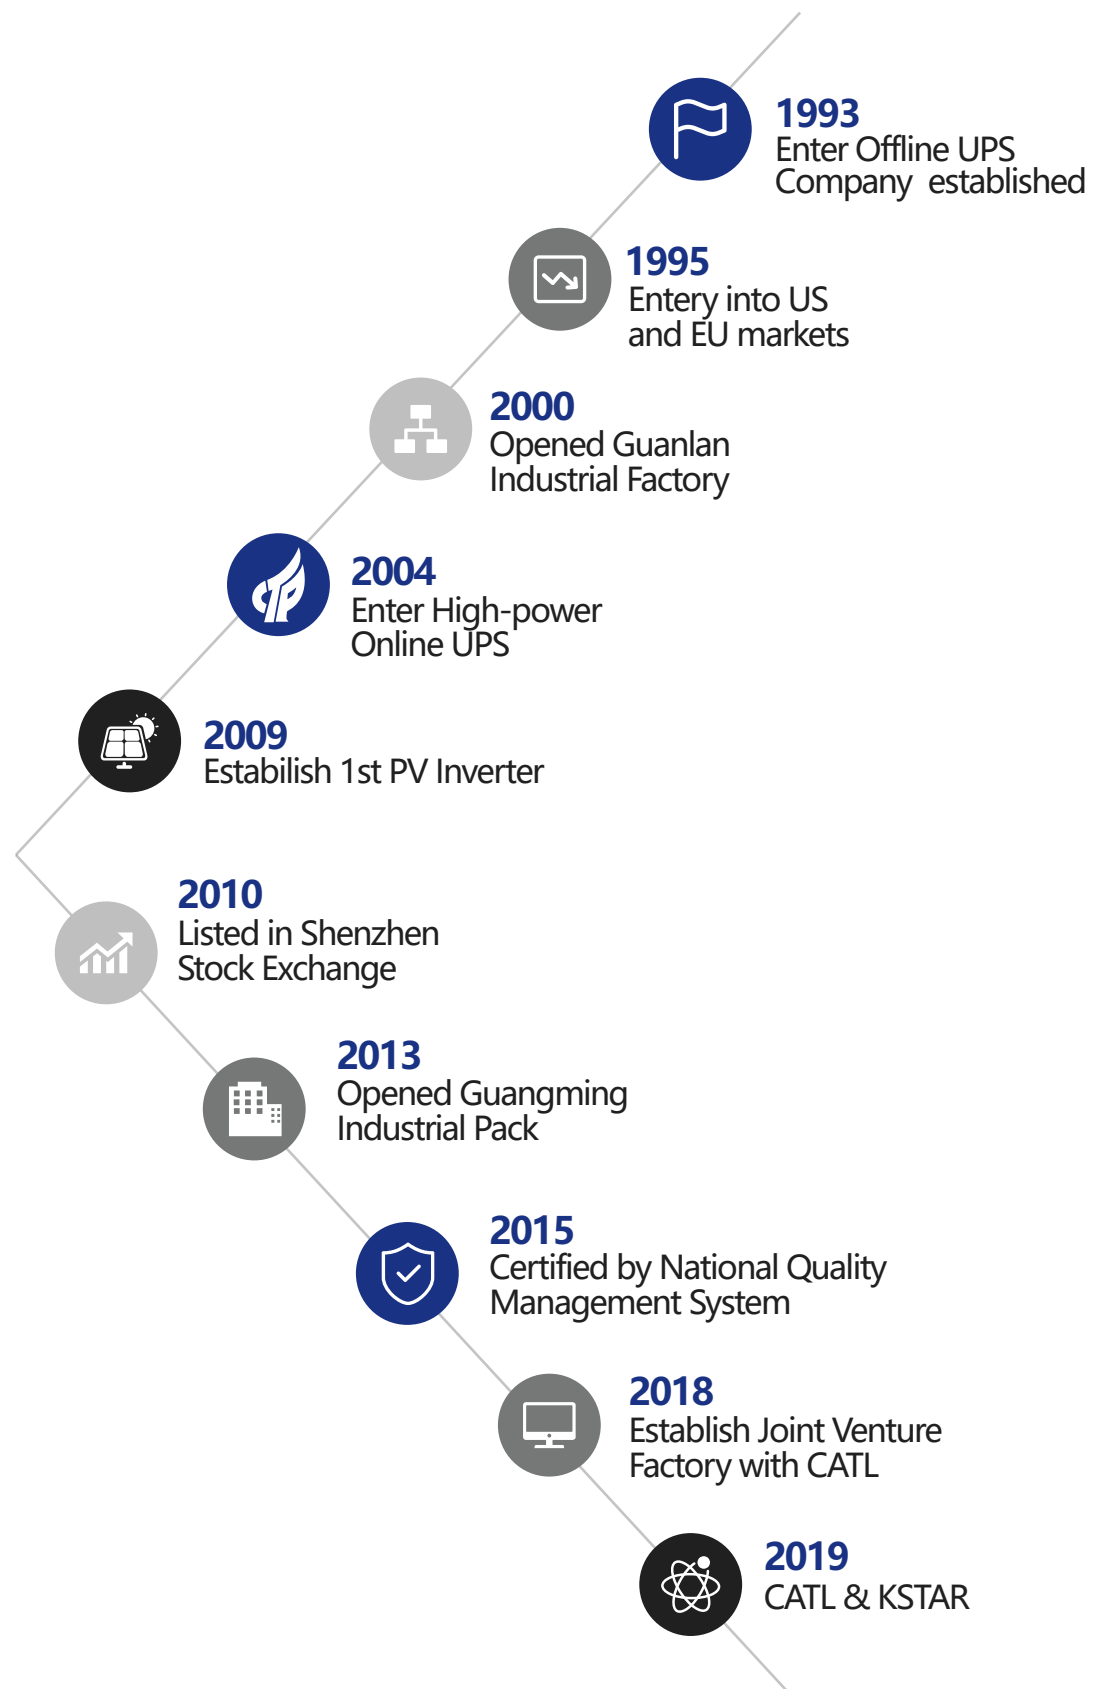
1993
Enter Offline UPS
Company established

1995
Entery into US
and EU markets

2000
Opened Guanlan
Industrial Factory

2004
Enter High-power
Online UPS

2009
Estabilish 1st PV Inverter

2010
Listed in Shenzhen
Stock Exchange

2013
Opened Guangming
Industrial Pack

2015
Certified by National Quality
Management System

2018
Establish Joint Venture
Factory with CATL

2019
CATL & KSTAR